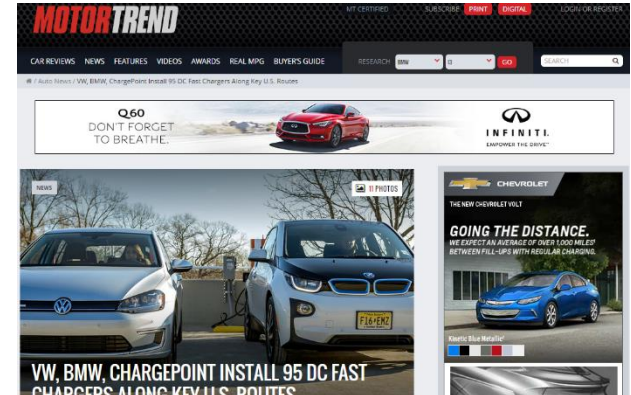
MOTORTREND

MT CERTIFIED SUBSCRIBE PRINT DIGITAL LOGIN OR REGISTER

CAR REVIEWS NEWS FEATURES VIDEOS AWARDS REAL MPG BUYER'S GUIDE RESEARCH BMW i3 GO SEARCH

/ Auto News / VW, BMW, ChargePoint Install 95 DC Fast Chargers Along Key U.S. Routes

Q60 DON'T FORGET TO BREATHE.

INFINITI. EMPOWER THE DRIVE

NEWS

11 PHOTOS

F16 ENZ

VW, BMW, CHARGEPOINT INSTALL 95 DC FAST CHARGERS ALONG KEY U.S. ROUTES

CHEVROLET

THE NEW CHEVROLET VOLT

GOING THE DISTANCE.

WE EXPECT AN AVERAGE OF OVER 1,000 MILES BETWEEN FILL-UPS WITH REGULAR CHARGING.

Kinetic Blue Metallic